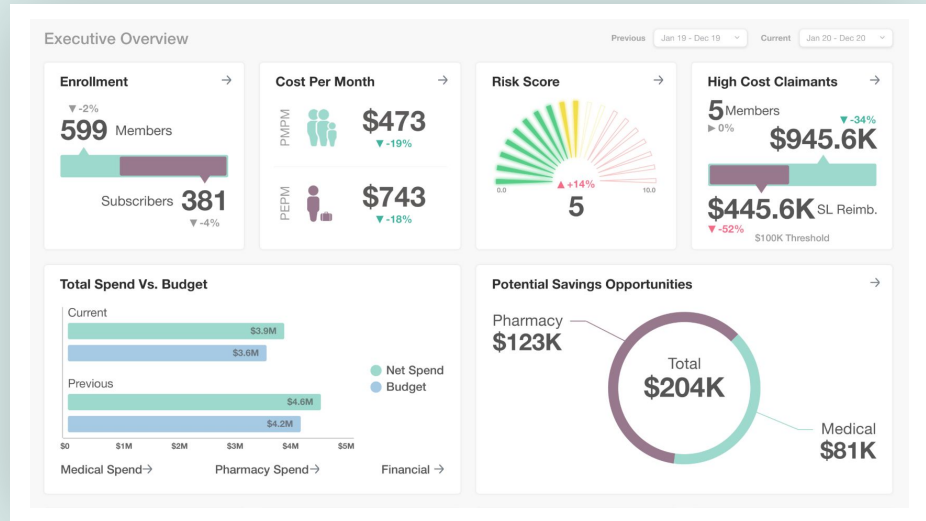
Executive Overview

Previous Jan 19 - Dec 19
Current Jan 20 - Dec 20

Enrollment →
▼-2%
599 Members
Subscribers 381
▼-4%

Cost Per Month →
PMPM $473
▼-19%
PEPM $743
▼-18%

Risk Score →
0.0
▲+14%
5
10.0

High Cost Claimants →
5 Members
▶0%
▼-34%
$945.6K
$445.6K SL Reimb.
▼-52%
$100K Threshold

Total Spend Vs. Budget

Current
$3.9M
$3.6M
Previous
$4.6M
$4.2M
$0 $1M $2M $3M $4M $5M

Net Spend
Budget

Medical Spend→ Pharmacy Spend→ Financial →

Potential Savings Opportunities →

Pharmacy
$123K
Total
$204K
Medical
$81K